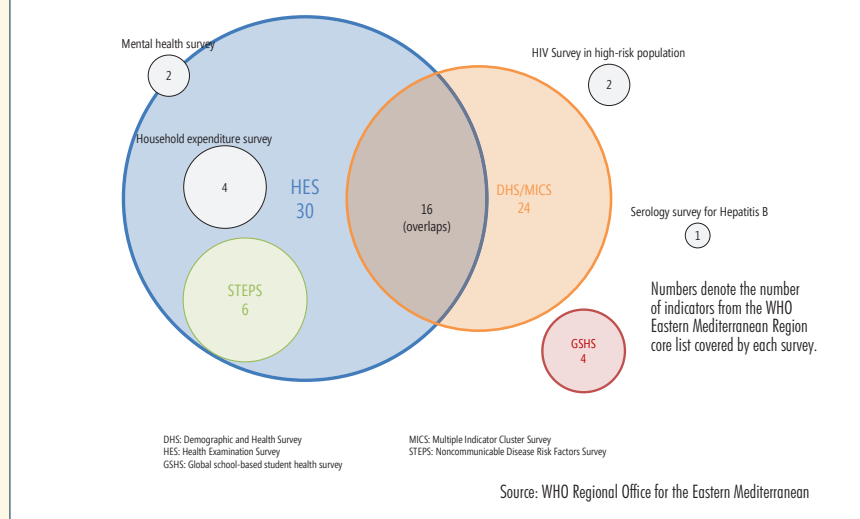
Mental health survey
2

HIV Survey in high-risk population
2

Household expenditure survey
4

HES
30

16
(overlaps)

DHS/MICS
24

Serology survey for Hepatitis B
1

STEPS
6

Numbers denote the number of indicators from the WHO Eastern Mediterranean Region core list covered by each survey.

GSHS
4

DHS: Demographic and Health Survey
HES: Health Examination Survey
GSHS: Global school-based student health survey

MICS: Multiple Indicator Cluster Survey
STEPS: Noncommunicable Disease Risk Factors Survey

Source: WHO Regional Office for the Eastern Mediterranean